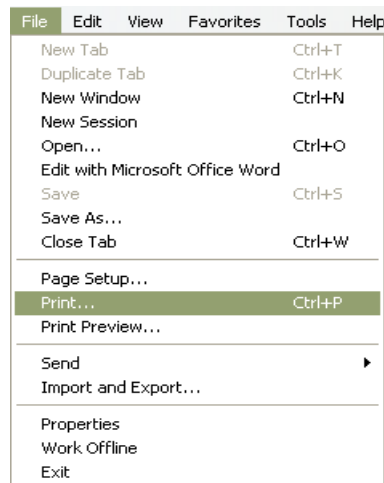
File Edit View Favorites Tools Help

New Tab Ctrl+T
Duplicate Tab Ctrl+K
New Window Ctrl+N
New Session
Open... Ctrl+O
Edit with Microsoft Office Word
Save Ctrl+S
Save As...
Close Tab Ctrl+W

Page Setup...
Print... Ctrl+P
Print Preview...

Send
Import and Export...

Properties
Work Offline
Exit